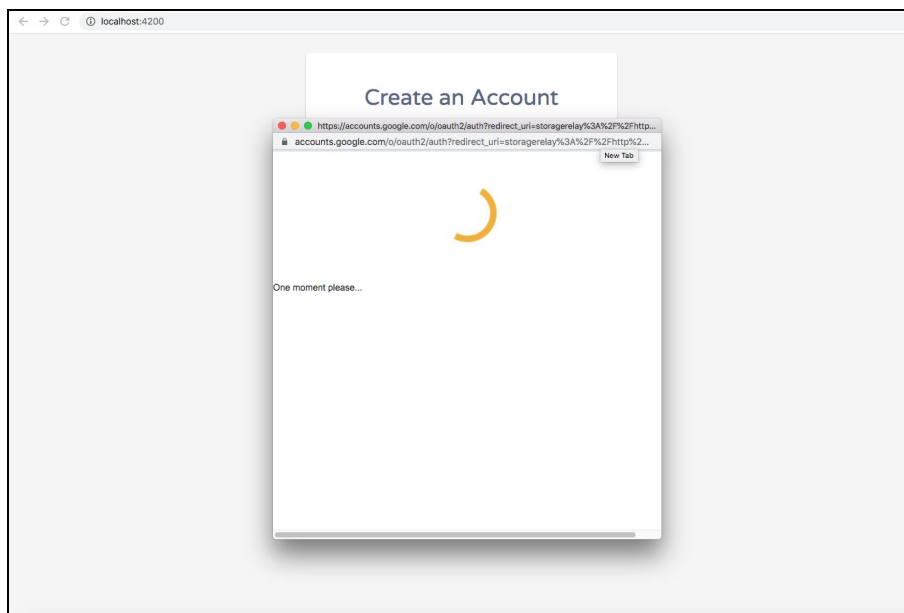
localhost:4200

Create an Account

https://accounts.google.com/o/oauth2/auth?redirect_uri=storagerelay%3A%2F%2Fhttp...

accounts.google.com/o/oauth2/auth?redirect_uri=storagerelay%3A%2F%2Fhttp%2...

New Tab

One moment please...